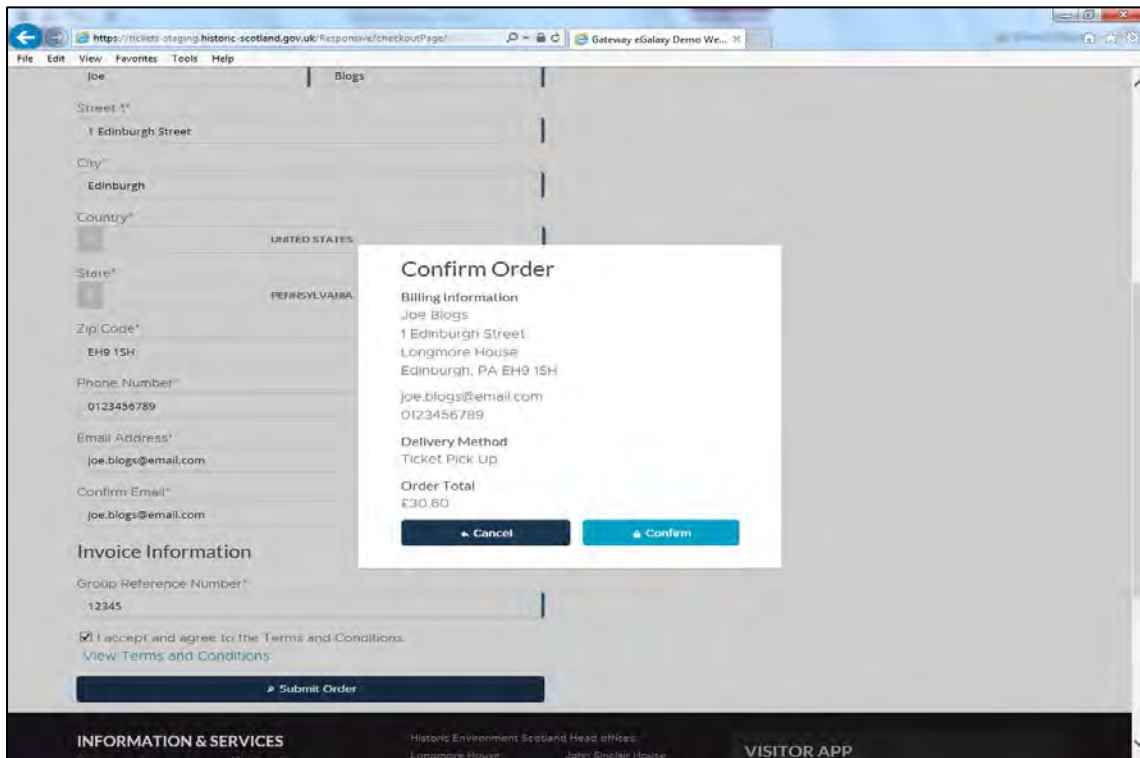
https://tickets-staging.historic-scotland.gov.uk/Responsive/checkoutPage/
Gateway eGalaxy Demo We...
File Edit View Favorites Tools Help

Joe
Blogs
Street 1*
1 Edinburgh Street
City*
Edinburgh
Country*
UNITED STATES
State*
PENNSYLVANIA
Zip Code*
EH9 1SH
Phone Number*
0123456789
Email Address*
joe.blogs@email.com
Confirm Email*
joe.blogs@email.com

Invoice Information
Group Reference Number*
12345
I accept and agree to the Terms and Conditions
View Terms and Conditions
Submit Order

Confirm Order
Billing Information
Joe Blogs
1 Edinburgh Street
Longmore House
Edinburgh, PA EH9 1SH
joe.blogs@email.com
0123456789
Delivery Method
Ticket Pick Up
Order Total
£30.60
Cancel
Confirm

INFORMATION & SERVICES
Historic Environment Scotland Head offices:
Longmore House
John Sinclair House
VISITOR APP